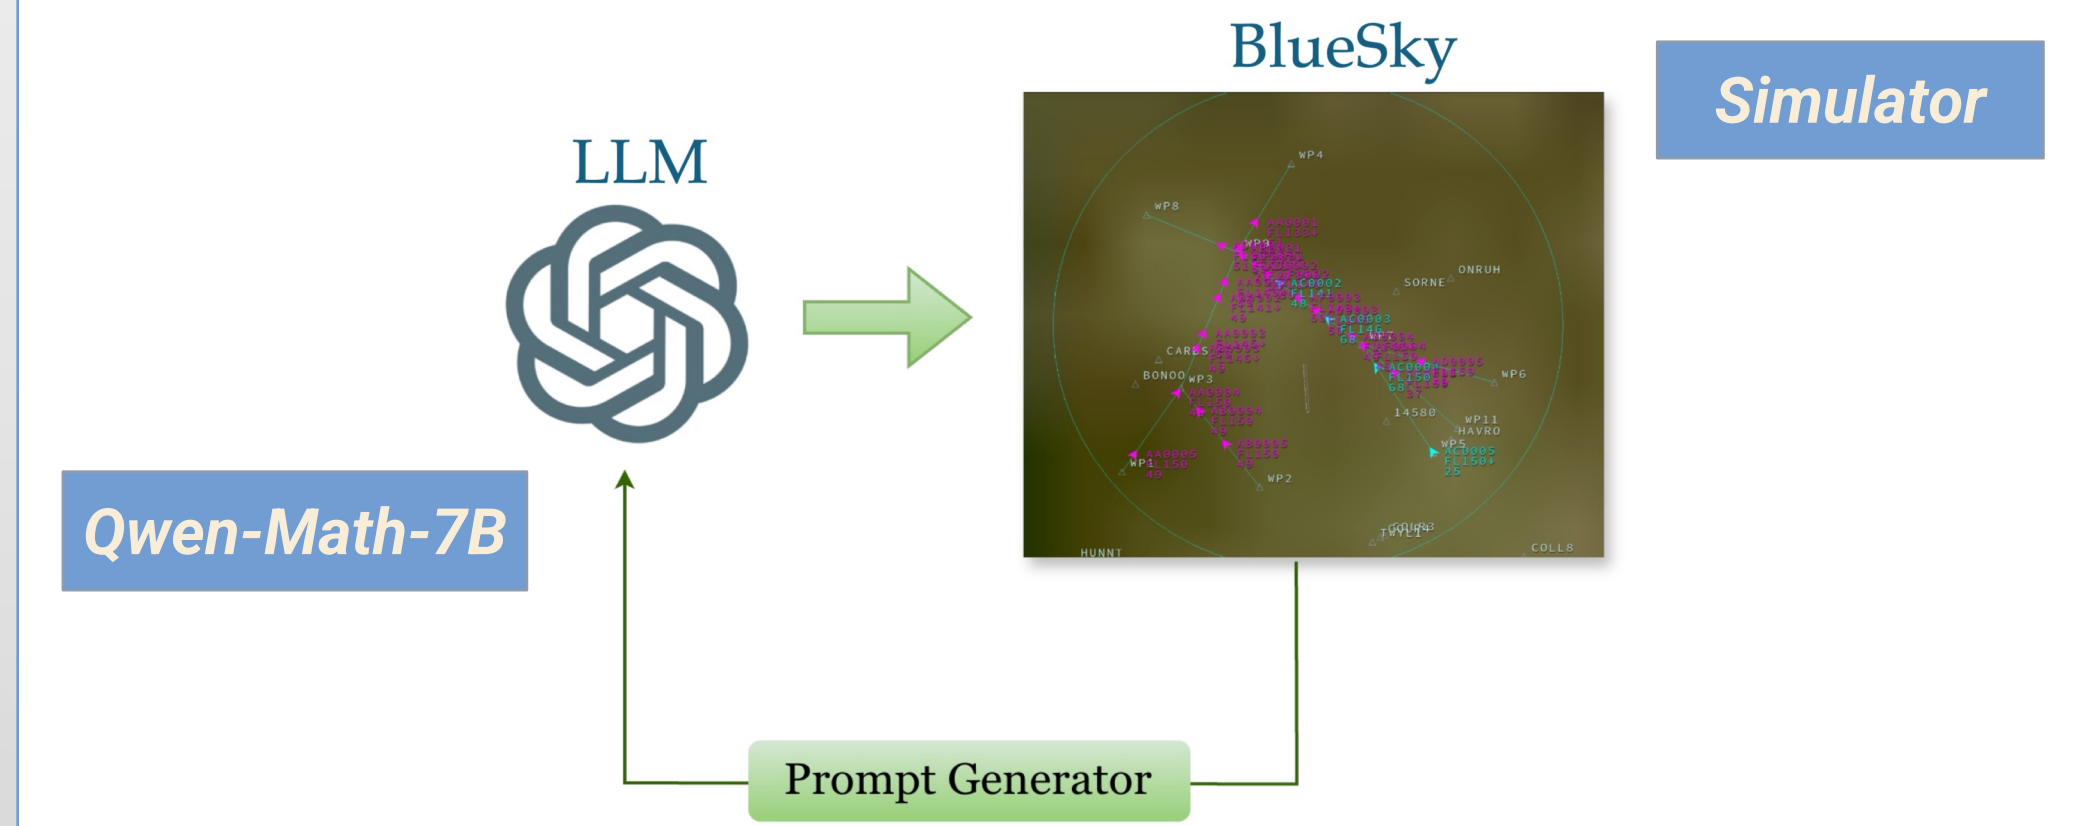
BlueSky

Simulator

LLM

WP4

WP8

AA0001
FL135

WP9

AC0002
FL141

SORNE

ONRUH

AC0003
FL146

CARBS

BONOO

WP3

AC0004
FL150

WP6

14580

WP11
HAVRO

WP5
AC0005
FL150

AA0005
FL150

WP1

WP2

Qwen-Math-7B

HUNNT

COLL8

Prompt Generator